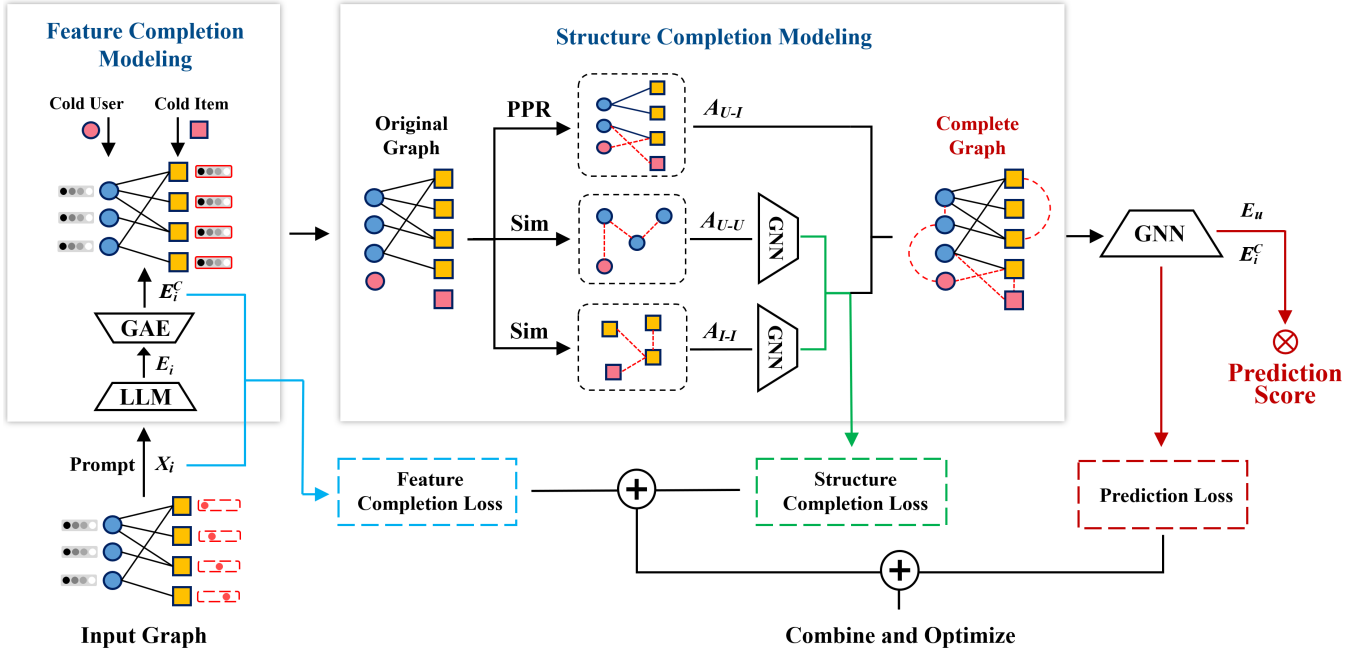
Feature Completion Modeling

Cold User

Cold Item

$E_i^C$

GAE

$E_i$

LLM

Prompt

$X_i$

Input Graph

Structure Completion Modeling

Original Graph

PPR

$A_{U-I}$

Sim

$A_{U-U}$

GNN

Sim

$A_{I-I}$

GNN

Complete Graph

GNN

$E_u$

$E_i^C$

$\otimes$

Prediction Score

Feature Completion Loss

Structure Completion Loss

Prediction Loss

Combine and Optimize